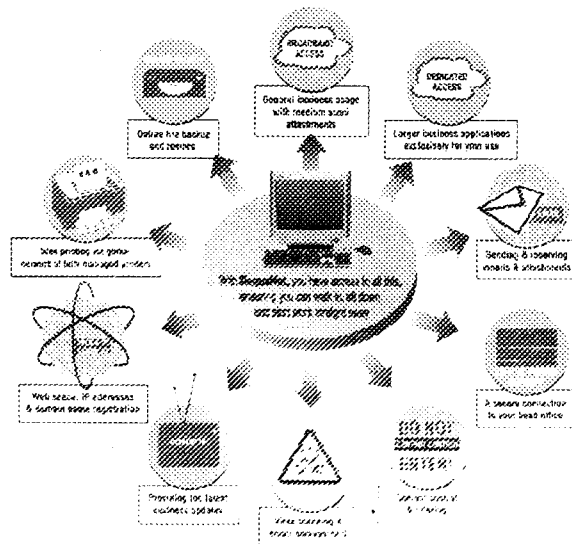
BROADBAND ACCESS

General business usage with medium sized attachments

DEDICATED ACCESS

Larger business applications exclusively for your use

Online file backup and restore

Sending & receiving emails & attachments

Web hosting on your domain of fully managed servers

With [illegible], you have access to all this, meaning you can get on with business and rest assured

A secure connection to your head office

Web space, IP addresses & domain name registration

DO NOT ENTER

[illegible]

Providing the latest business updates

Virus scanning & email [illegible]